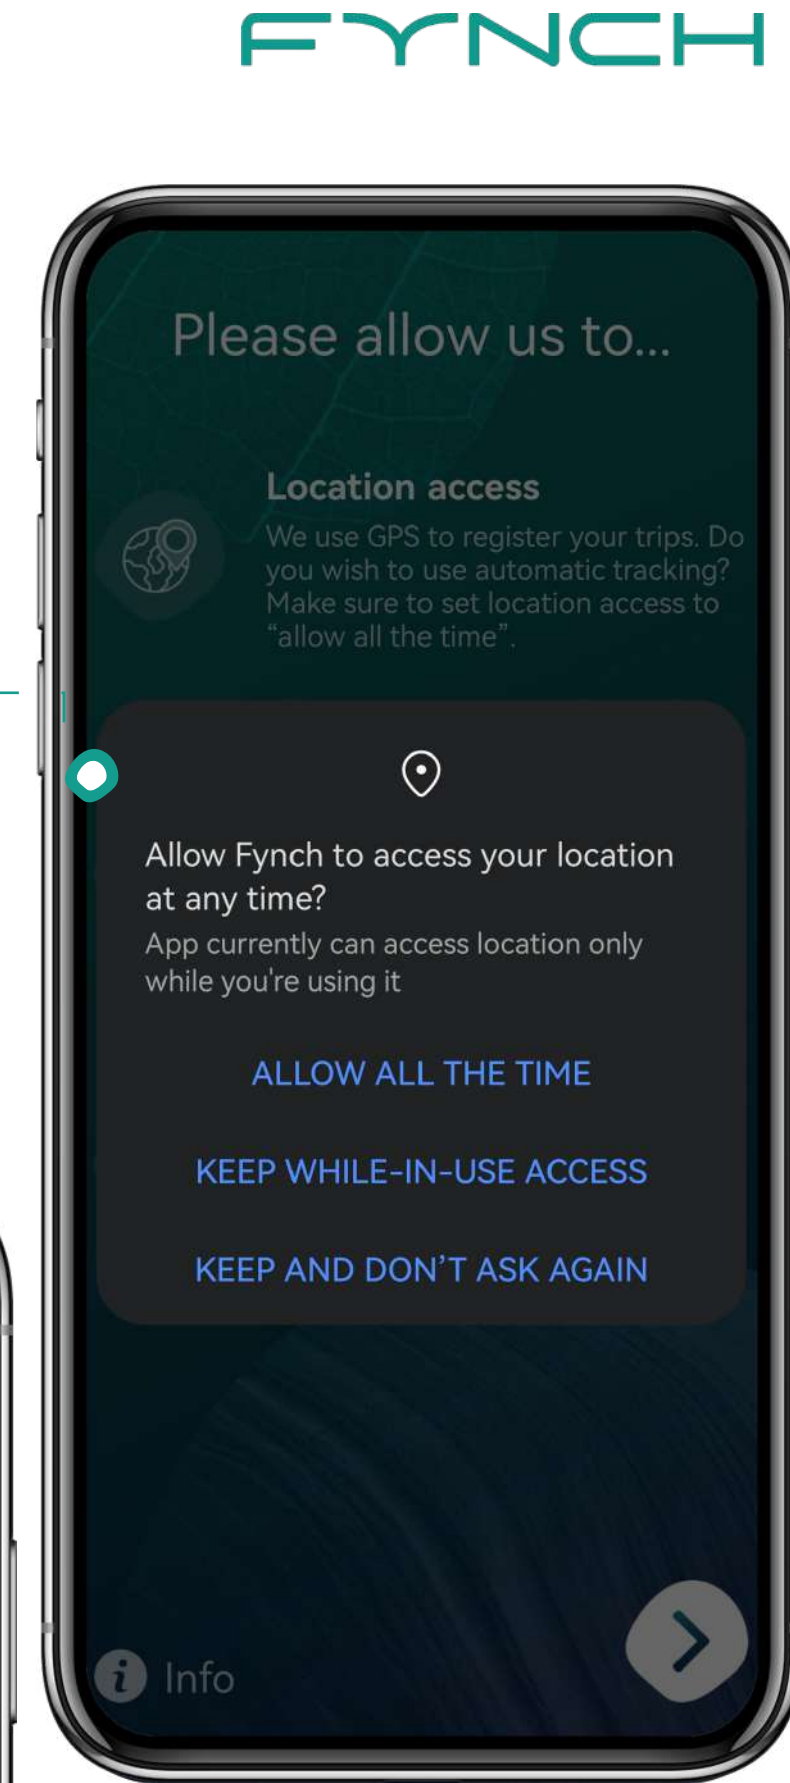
FYNCH

Please allow us to...

Location access

We use GPS to register your trips. Do you wish to use automatic tracking? Make sure to set location access to "allow all the time".

Allow Fynch to access your location at any time?

App currently can access location only while you're using it

ALLOW ALL THE TIME

KEEP WHILE-IN-USE ACCESS

KEEP AND DON'T ASK AGAIN

Info